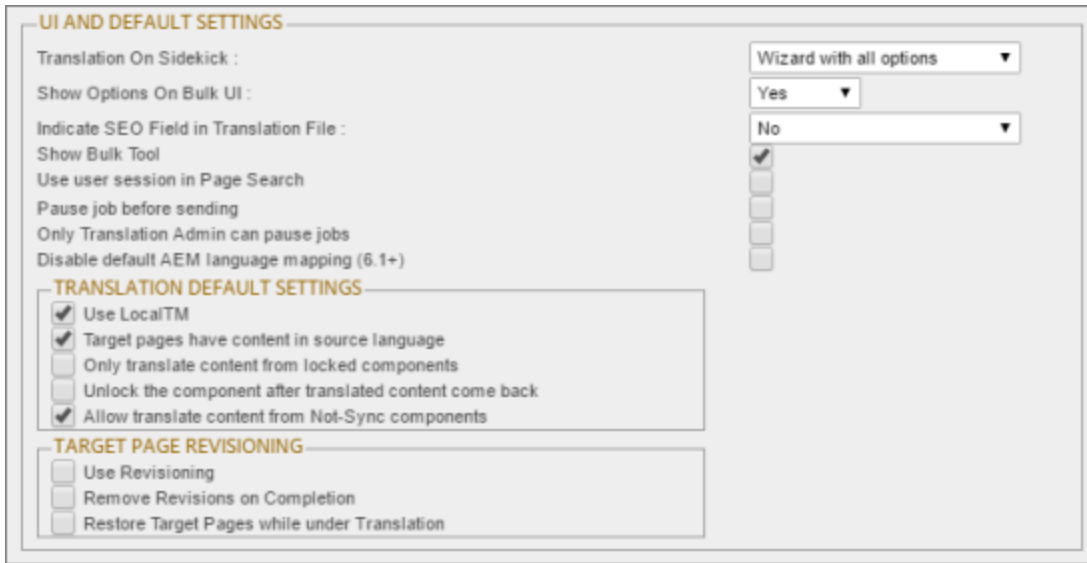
UI AND DEFAULT SETTINGS

Translation On Sidekick : Wizard with all options ▼

Show Options On Bulk UI : Yes ▼

Indicate SEO Field in Translation File : No ▼

Show Bulk Tool ✔

Use user session in Page Search

Pause job before sending

Only Translation Admin can pause jobs

Disable default AEM language mapping (6.1+)

TRANSLATION DEFAULT SETTINGS

✔ Use LocalTM

✔ Target pages have content in source language

Only translate content from locked components

Unlock the component after translated content come back

✔ Allow translate content from Not-Sync components

TARGET PAGE REVISIONING

Use Revisioning

Remove Revisions on Completion

Restore Target Pages while under Translation